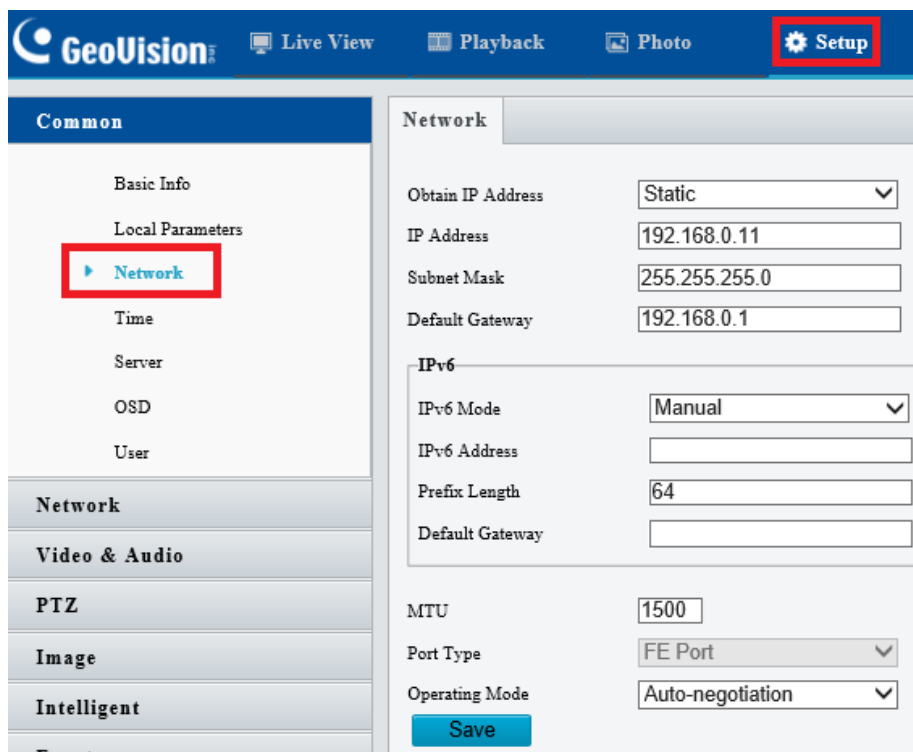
GeoVision

Live View

Playback

Photo

Setup

Common

Basic Info

Local Parameters

Network

Time

Server

OSD

User

Network

Video & Audio

PTZ

Image

Intelligent

Network

Obtain IP Address
Static

IP Address
192.168.0.11

Subnet Mask
255.255.255.0

Default Gateway
192.168.0.1

IPv6

IPv6 Mode
Manual

IPv6 Address

Prefix Length
64

Default Gateway

MTU
1500

Port Type
FE Port

Operating Mode
Auto-negotiation

Save